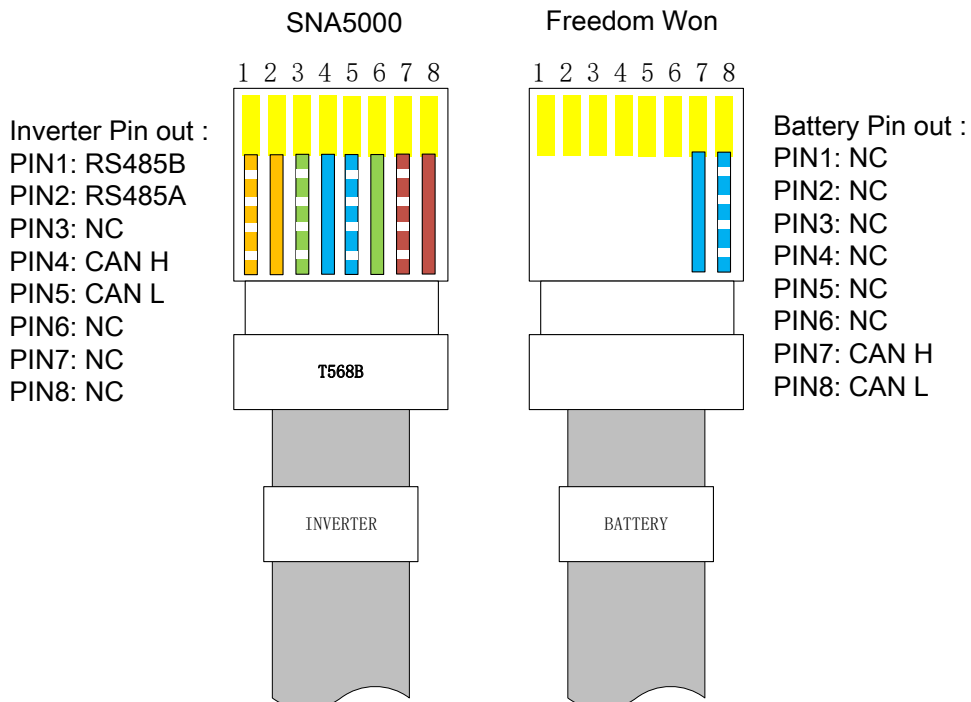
SNA5000

Freedom Won

Inverter Pin out :
PIN1: RS485B
PIN2: RS485A
PIN3: NC
PIN4: CAN H
PIN5: CAN L
PIN6: NC
PIN7: NC
PIN8: NC

1 2 3 4 5 6 7 8

T568B

INVERTER

1 2 3 4 5 6 7 8

BATTERY

Battery Pin out :
PIN1: NC
PIN2: NC
PIN3: NC
PIN4: NC
PIN5: NC
PIN6: NC
PIN7: CAN H
PIN8: CAN L